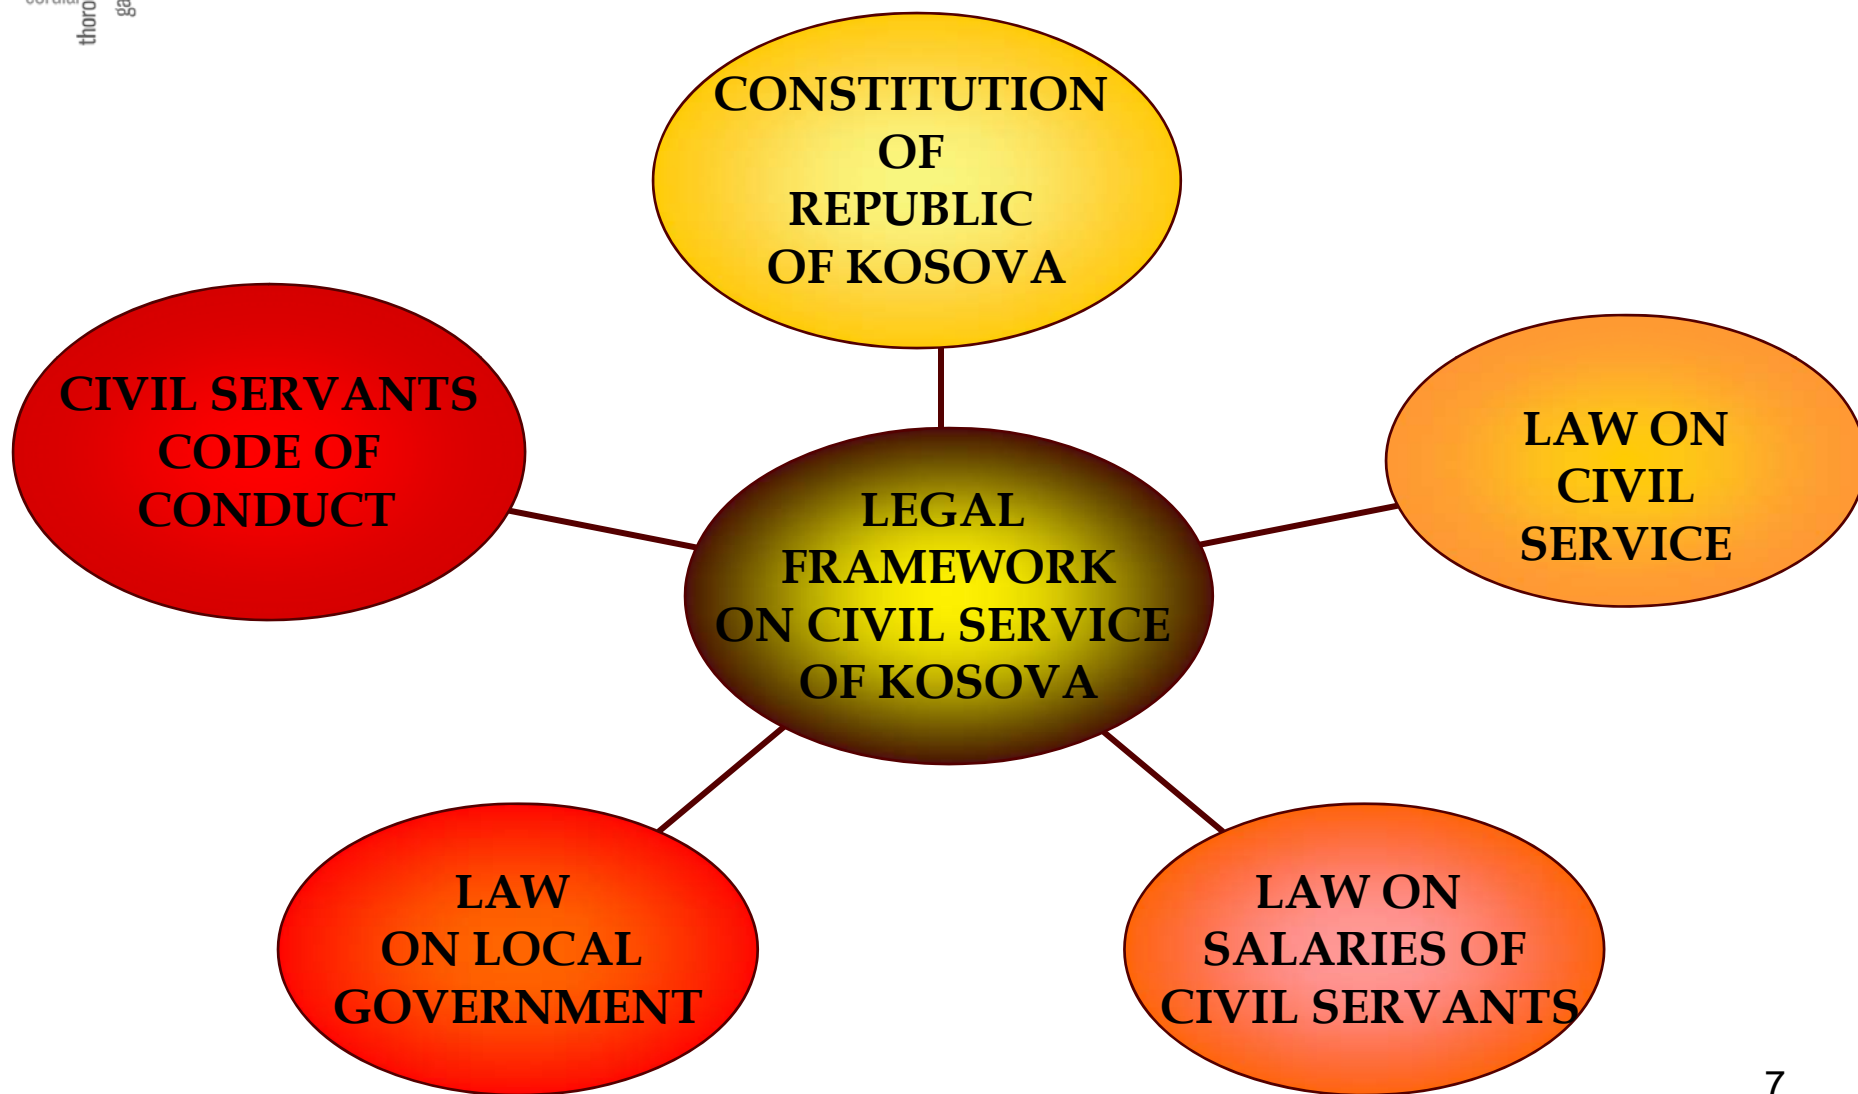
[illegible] thoro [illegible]

CONSTITUTION OF REPUBLIC OF KOSOVA

CIVIL SERVANTS CODE OF CONDUCT

LEGAL FRAMEWORK ON CIVIL SERVICE OF KOSOVA

LAW ON CIVIL SERVICE

LAW ON LOCAL GOVERNMENT

LAW ON SALARIES OF CIVIL SERVANTS

7